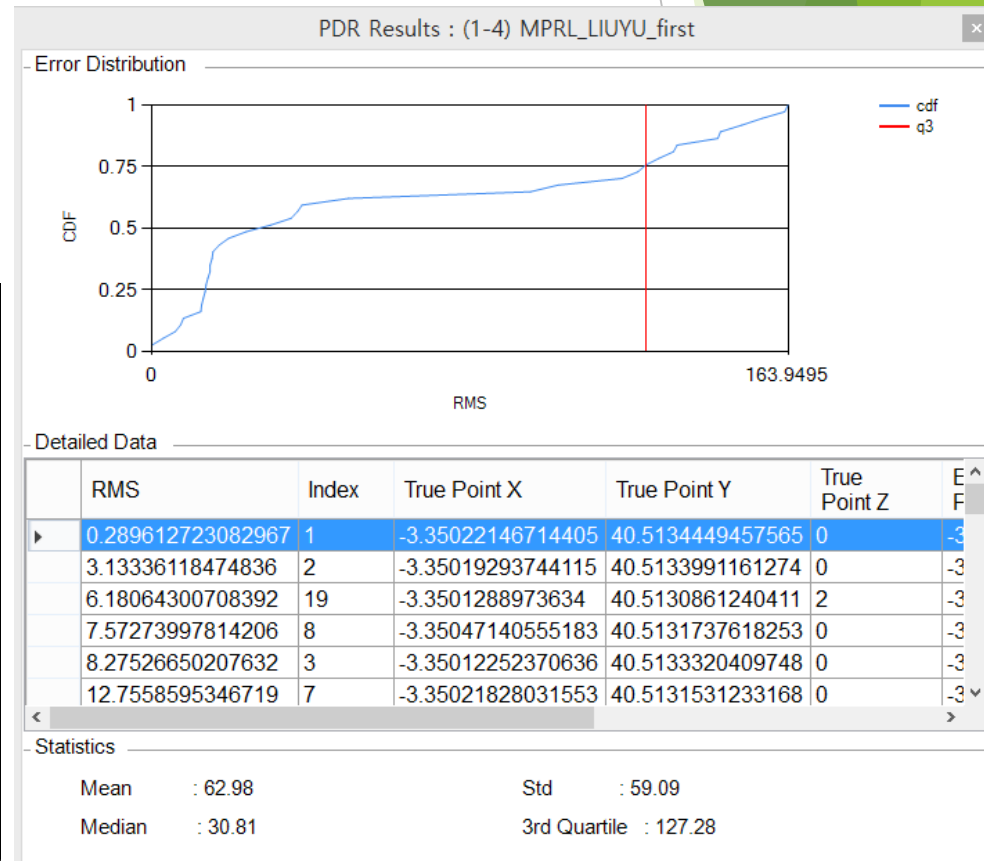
PDR Results : (1-4) MPRL_LIUYU_first

Error Distribution

cdf
q3

CDF
1
0.75
0.5
0.25
0
0
163.9495
RMS

Detailed Data

| | RMS | Index | True Point X | True Point Y | True Point Z | E F |
|---|---|---|---|---|---|---|
| ▸ | 0.289612723082967 | 1 | -3.35022146714405 | 40.5134449457565 | 0 | -3 |
| | 3.13336118474836 | 2 | -3.35019293744115 | 40.5133991161274 | 0 | -3 |
| | 6.18064300708392 | 19 | -3.3501288973634 | 40.5130861240411 | 2 | -3 |
| | 7.57273997814206 | 8 | -3.35047140555183 | 40.5131737618253 | 0 | -3 |
| | 8.27526650207632 | 3 | -3.35012252370636 | 40.5133320409748 | 0 | -3 |
| | 12.7558595346719 | 7 | -3.35021828031553 | 40.5131531233168 | 0 | -3 |

Statistics

Mean : 62.98
Median : 30.81
Std : 59.09
3rd Quartile : 127.28